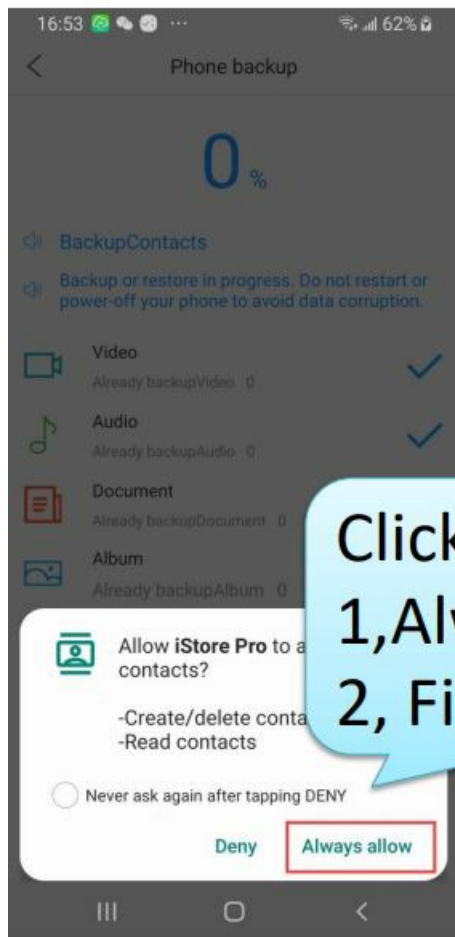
16:53 ··· 62%

Phone backup

0%

BackupContacts

Backup or restore in progress. Do not restart or power-off your phone to avoid data corruption.

Video
Already backupVideo 0

Audio
Already backupAudio 0

Document
Already backupDocument 0

Album
Already backupAlbum 0

Allow **iStore Pro** to a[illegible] contacts?

-Create/delete conta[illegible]
-Read contacts

Never ask again after tapping DENY

Deny Always allow

Click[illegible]
1,Al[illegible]
2, Fi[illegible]